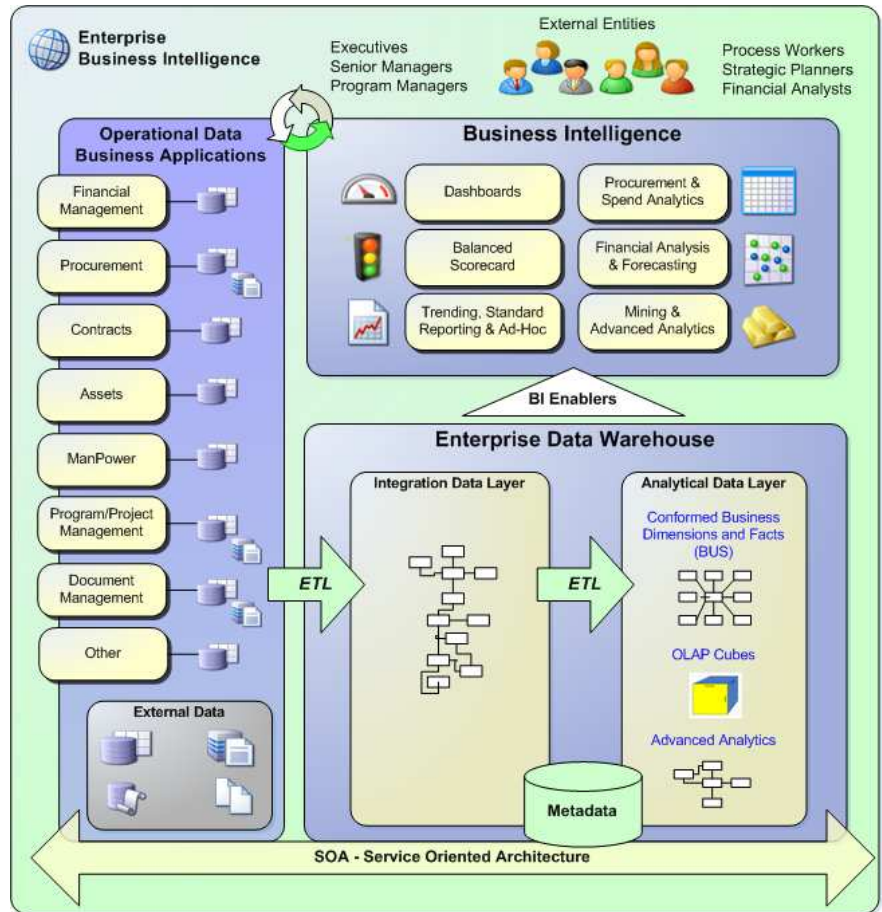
Enterprise Business Intelligence

External Entities

Executives
Senior Managers
Program Managers

Process Workers
Strategic Planners
Financial Analysts

Operational Data Business Applications

Financial Management

Procurement

Contracts

Assets

ManPower

Program/Project Management

Document Management

Other

External Data

Business Intelligence

Dashboards

Procurement & Spend Analytics

Balanced Scorecard

Financial Analysis & Forecasting

Trending, Standard Reporting & Ad-Hoc

Mining & Advanced Analytics

BI Enablers

Enterprise Data Warehouse

ETL

Integration Data Layer

ETL

Analytical Data Layer

Conformed Business Dimensions and Facts (BUS)

OLAP Cubes

Advanced Analytics

Metadata

SOA - Service Oriented Architecture